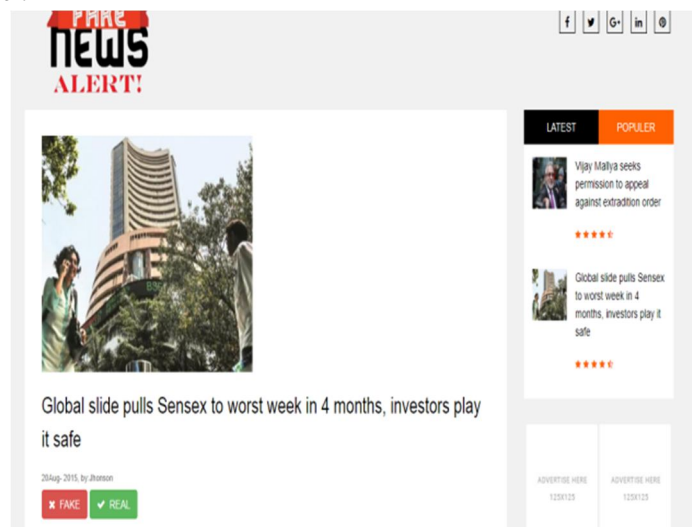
FAKE
NEWS
ALERT!

f
G+
in

LATEST
POPULER

Vijay Mallya seeks permission to appeal against extradition order

Global slide pulls Sensex to worst week in 4 months, investors play it safe

BSE

Global slide pulls Sensex to worst week in 4 months, investors play it safe

20Aug- 2015, by Jhonson

✘ FAKE
✔ REAL

ADVERTISE HERE
125X125

ADVERTISE HERE
125X125